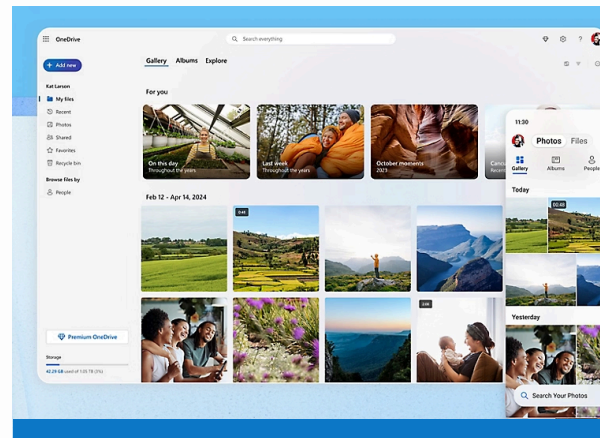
OneDrive

Search everything

+ Add new

Kat Larson

My files

Recent

Photos

Shared

Favorites

Recycle bin

Browse files by

People

Premium OneDrive

Storage

42.29 GB used of 105 TB (1%)

Gallery Albums Explore

For you

On this day
Throughout the years

Last week
Throughout the years

October moments
2021

Canc

Feb 12 - Apr 14, 2024

0:45

2:30

Photos Files

Gallery Albums People

Today

00:88

Yesterday

Search Your Photos